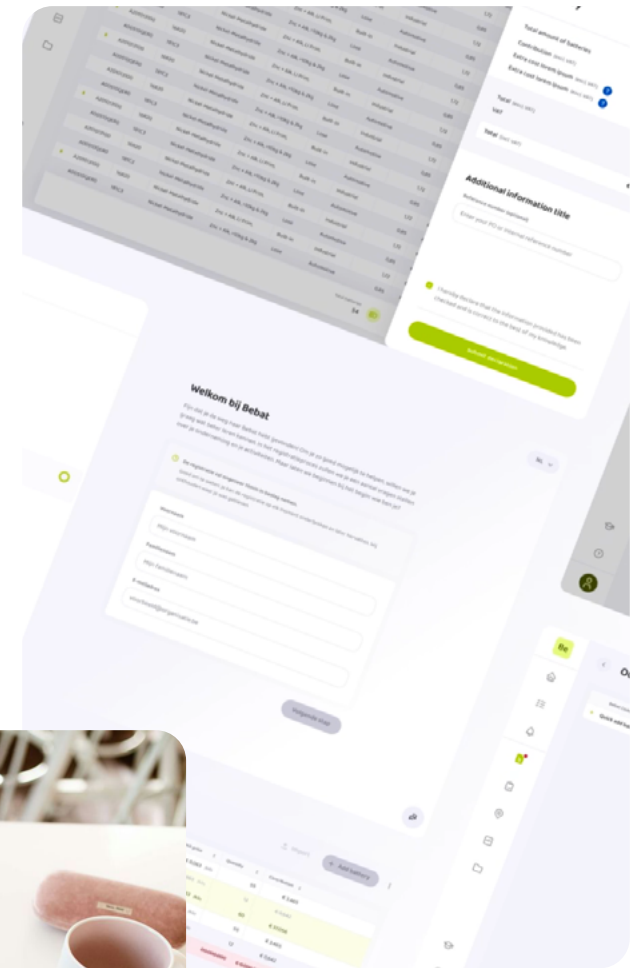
Total amount of batteries

Contribution (excl. VAT)

Extra cost (extra (kg/unit excl. VAT))

Extra cost (extra (kg/unit excl. VAT))

VAT

Total (incl. VAT)

Additional information title

Enter your PO or internal reference number

I hereby declare that the information provided has been checked and is correct to the best of my knowledge.

Submit declaration

Welkom bij Bebat

Ondernemingsnummer

Postcode

E-mailadres

Volgende stap

Add battery

Be